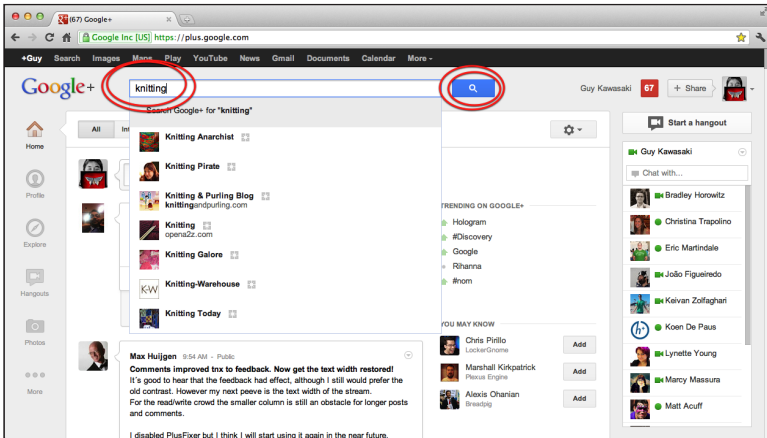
(67) Google+

Google Inc [US] https://plus.google.com

+Guy Search Images Maps Play YouTube News Gmail Documents Calendar More

Google+

knitting

Search Google+ for "knitting"

Knitting Anarchist

Knitting Pirate

Knitting & Purling Blog
knittingandpurling.com

Knitting
opena2z.com

Knitting Galore

Knitting-Warehouse

Knitting Today

Guy Kawasaki 67 + Share

Home

Profile

Explore

Hangouts

Photos

More

All In

TRENDING ON GOOGLE+

Hologram
#Discovery
Google
Rihanna
#nom

YOU MAY KNOW

Chris Pirillo
LockerGnome
Add

Marshall Kirkpatrick
Plexus Engine
Add

Alexis Ohanian
Breadpig
Add

Max Huijgen 9:54 AM - Public

Comments improved tnx to feedback. Now get the text width restored!

It's good to hear that the feedback had effect, although I still would prefer the old contrast. However my next peeve is the text width of the stream.

For the read/write crowd the smaller column is still an obstacle for longer posts and comments.

I disabled PlusFixer but I think I will start using it again in the near future.

Start a hangout

Guy Kawasaki

Chat with...

Bradley Horowitz
Christina Trapolino
Eric Martindale
João Figueiredo
Keivan Zolfaghari
Koen De Paus
Lynette Young
Marcy Massura
Matt Acuff